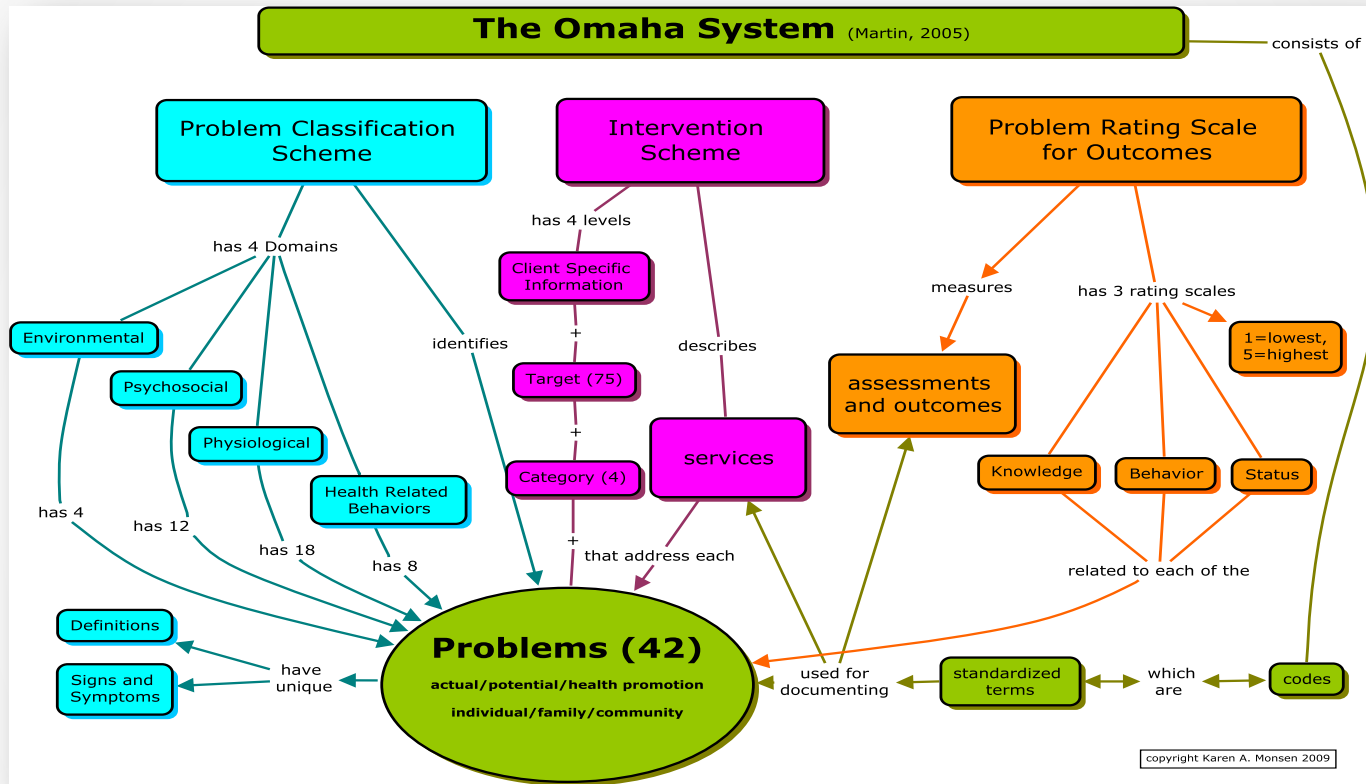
The Omaha System (Martin, 2005)

consists of

Problem Classification Scheme

Intervention Scheme

Problem Rating Scale for Outcomes

has 4 Domains

has 4 levels

Client Specific Information

+

Target (75)

+

Category (4)

+

describes

services

that address each

measures

has 3 rating scales

1=lowest, 5=highest

assessments and outcomes

Knowledge

Behavior

Status

related to each of the

Environmental

Psychosocial

Physiological

Health Related Behaviors

identifies

has 4

has 12

has 18

has 8

Definitions

Signs and Symptoms

have unique

Problems (42)

actual/potential/health promotion

individual/family/community

used for documenting

standardized terms

which are

codes

copyright Karen A. Monsen 2009